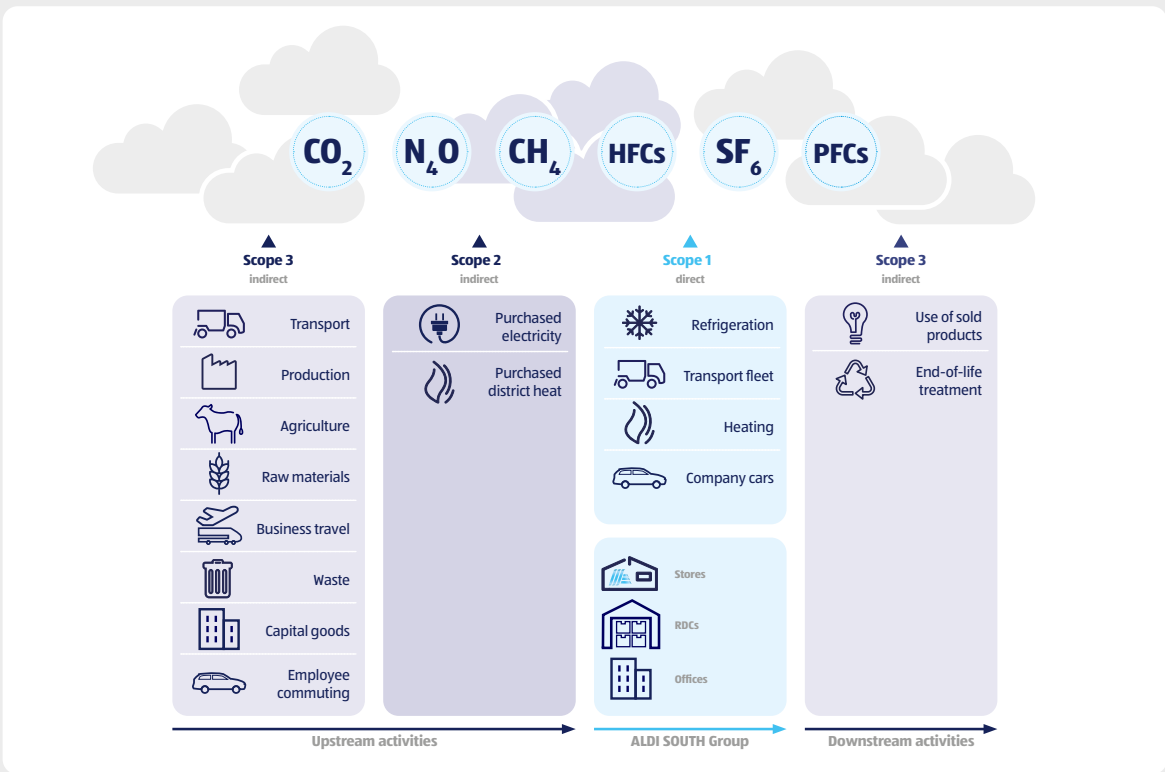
$CO_2$ $N_4O$ $CH_4$ HFCs $SF_6$ PFCs

Scope 3
indirect

Transport
Production
Agriculture
Raw materials
Business travel
Waste
Capital goods
Employee commuting

Scope 2
indirect

Purchased electricity
Purchased district heat

Scope 1
direct

Refrigeration
Transport fleet
Heating
Company cars

Stores
RDCs
Offices

Scope 3
indirect

Use of sold products
End-of-life treatment

Upstream activities
ALDI SOUTH Group
Downstream activities